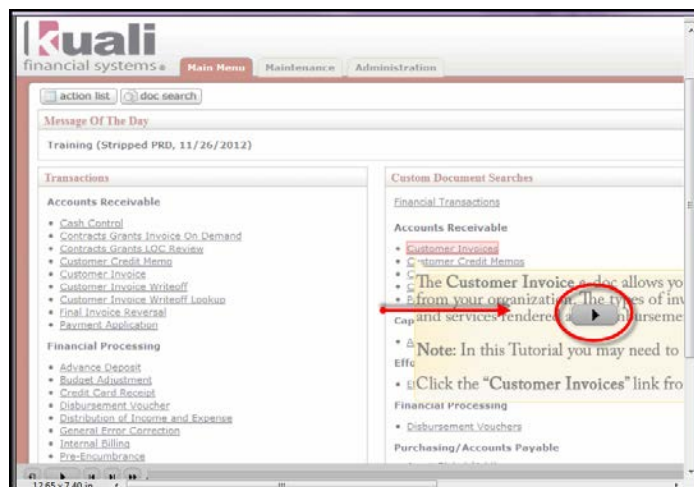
kuali
financial systems

Main Menu Maintenance Administration

action list doc search

Message Of The Day

Training (Stripped PRD, 11/26/2012)

Transactions

Accounts Receivable

- Cash Control
- Contracts Grants Invoice On Demand
- Contracts Grants LOC Review
- Customer Credit Memo
- Customer Invoice
- Customer Invoice Writeoff
- Customer Invoice Writeoff Lookup
- Final Invoice Reversal
- Payment Application

Financial Processing

- Advance Deposit
- Budget Adjustment
- Credit Card Receipt
- Disbursement Voucher
- Distribution of Income and Expense
- General Error Correction
- Internal Billing
- Pre-Encumbrance

Custom Document Searches

Financial Transactions

Accounts Receivable

- Customer Invoices
- Customer Credit Memos
- C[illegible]
- C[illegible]
- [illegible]

Cap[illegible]

- A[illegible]

Effo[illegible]

- E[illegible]

Financial Processing

- Disbursement Vouchers

Purchasing/Accounts Payable

The Customer Invoice e-doc allows yo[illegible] from your organization. The types of inv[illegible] and services rendered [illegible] urseme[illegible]

Note: In this Tutorial you may need to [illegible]

Click the "Customer Invoices" link fro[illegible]

12.65 x 7.40 in